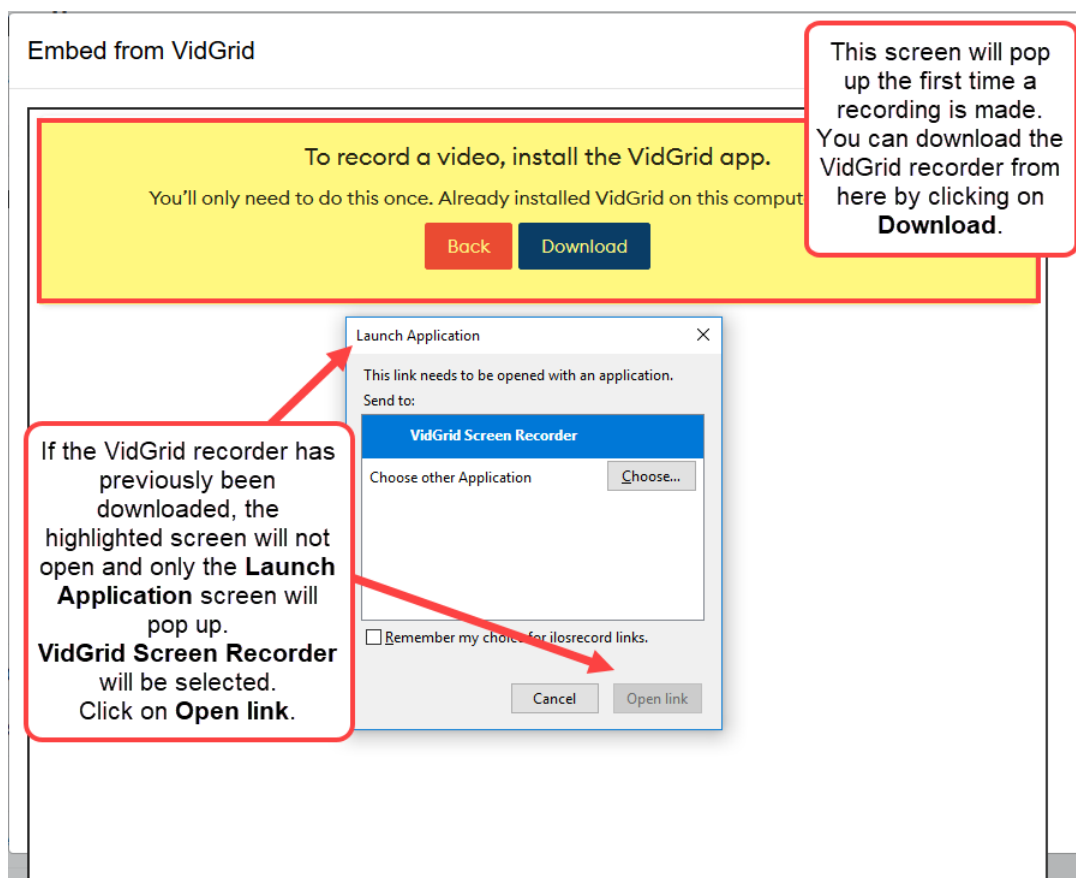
Embed from VidGrid

To record a video, install the VidGrid app.

You'll only need to do this once. Already installed VidGrid on this comput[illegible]

Back Download

This screen will pop up the first time a recording is made. You can download the VidGrid recorder from here by clicking on **Download**.

Launch Application

This link needs to be opened with an application.

Send to:

VidGrid Screen Recorder

Choose other Application

Choose...

Remember my cho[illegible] for ilosrecord links.

Cancel Open link

If the VidGrid recorder has previously been downloaded, the highlighted screen will not open and only the **Launch Application** screen will pop up. **VidGrid Screen Recorder** will be selected. Click on **Open link**.